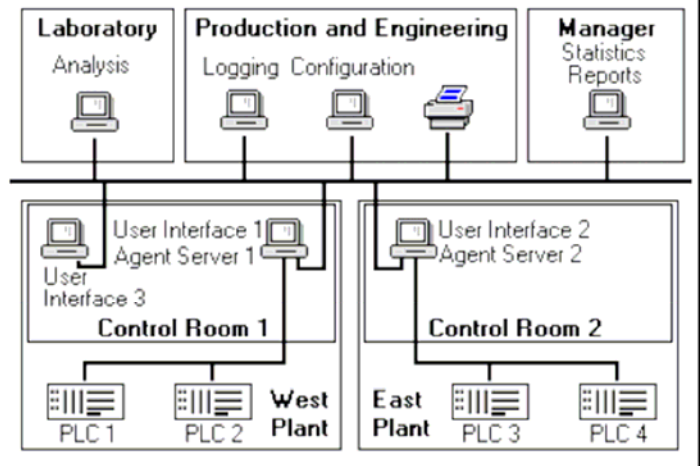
Laboratory
Analysis

Production and Engineering
Logging Configuration

Manager
Statistics
Reports

User Interface 1
Agent Server 1

User
Interface 3

Control Room 1

User Interface 2
Agent Server 2

Control Room 2

PLC 1
PLC 2
West
Plant

East
Plant
PLC 3
PLC 4